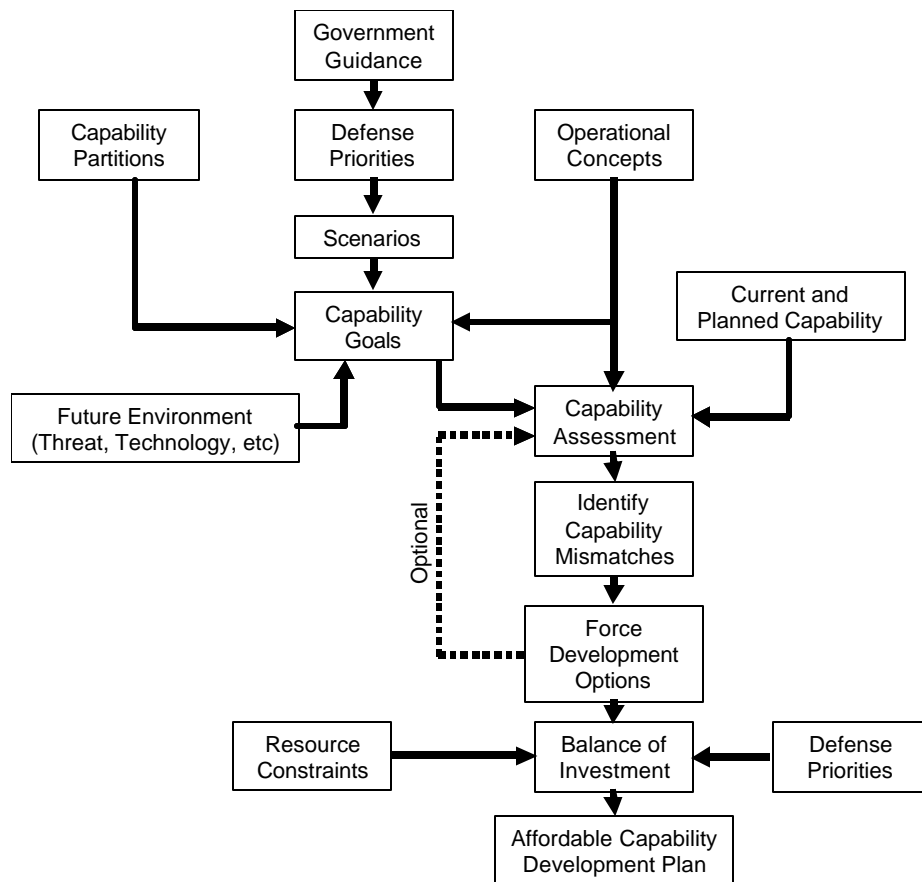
Government Guidance

Capability Partitions

Defense Priorities

Operational Concepts

Scenarios

Capability Goals

Current and Planned Capability

Future Environment (Threat, Technology, etc)

Capability Assessment

Optional

Identify Capability Mismatches

Force Development Options

Resource Constraints

Balance of Investment

Defense Priorities

Affordable Capability Development Plan